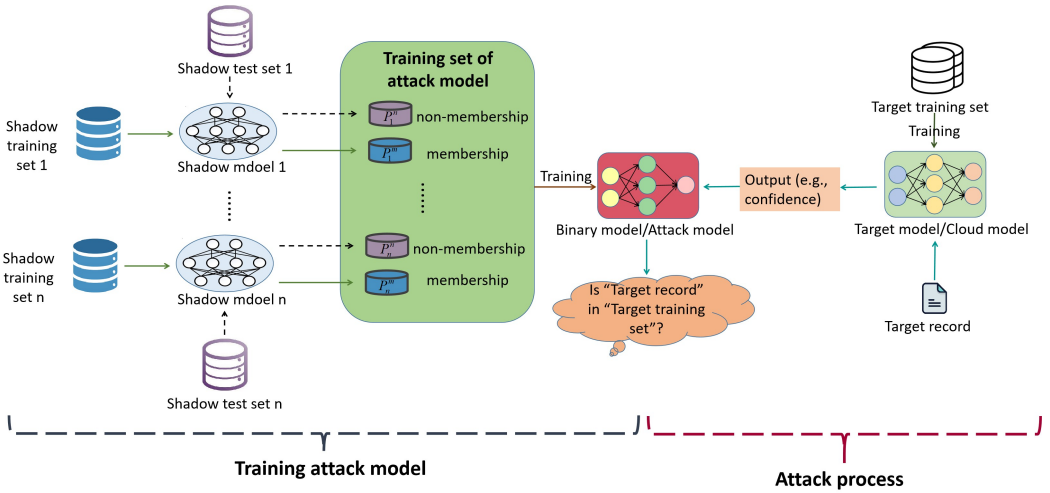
Shadow test set 1

Shadow training set 1

Shadow mdoel 1

Training set of attack model

$P_1^n$ non-membership

$P_1^m$ membership

$P_n^n$ non-membership

$P_n^m$ membership

Shadow training set n

Shadow mdoel n

Shadow test set n

Training

Binary model/Attack model

Is "Target record" in "Target training set"?

Output (e.g., confidence)

Target training set

Training

Target model/Cloud model

Target record

Training attack model

Attack process